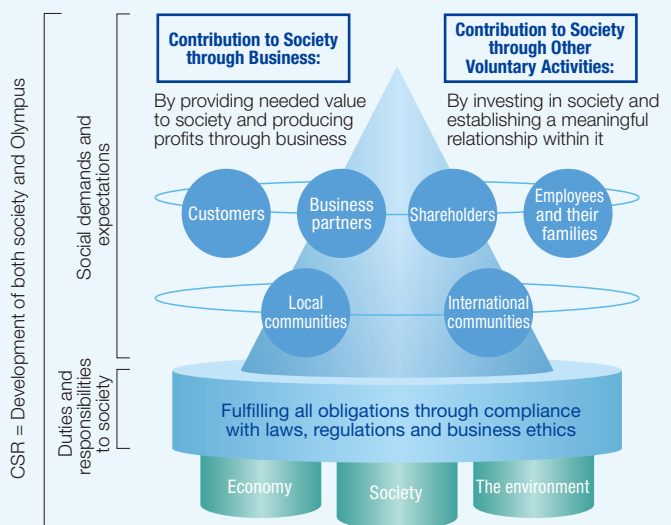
CSR = Development of both society and Olympus

Social demands and expectations

Duties and responsibilities to society

Contribution to Society through Business:

By providing needed value to society and producing profits through business

Contribution to Society through Other Voluntary Activities:

By investing in society and establishing a meaningful relationship within it

Customers

Business partners

Shareholders

Employees and their families

Local communities

International communities

Fulfilling all obligations through compliance with laws, regulations and business ethics

Economy

Society

The environment